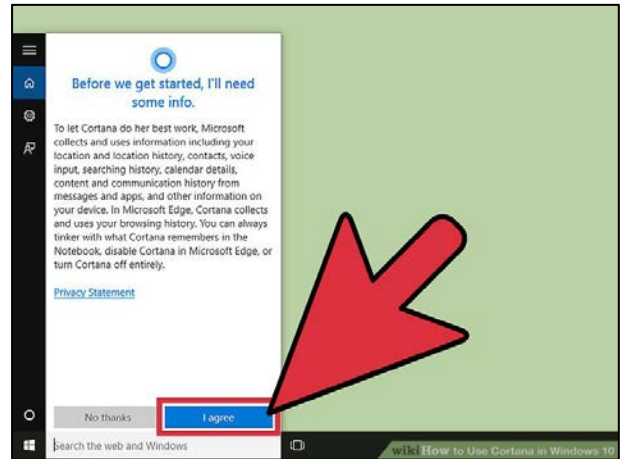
Before we get started, I'll need some info.

To let Cortana do her best work, Microsoft collects and uses information including your location and location history, contacts, voice input, searching history, calendar details, content and communication history from messages and apps, and other information on your device. In Microsoft Edge, Cortana collects and uses your browsing history. You can always tinker with what Cortana remembers in the Notebook, disable Cortana in Microsoft Edge, or turn Cortana off entirely.

Privacy Statement

No thanks

I agree

Search the web and Windows

wikiHow to Use Cortana in Windows 10